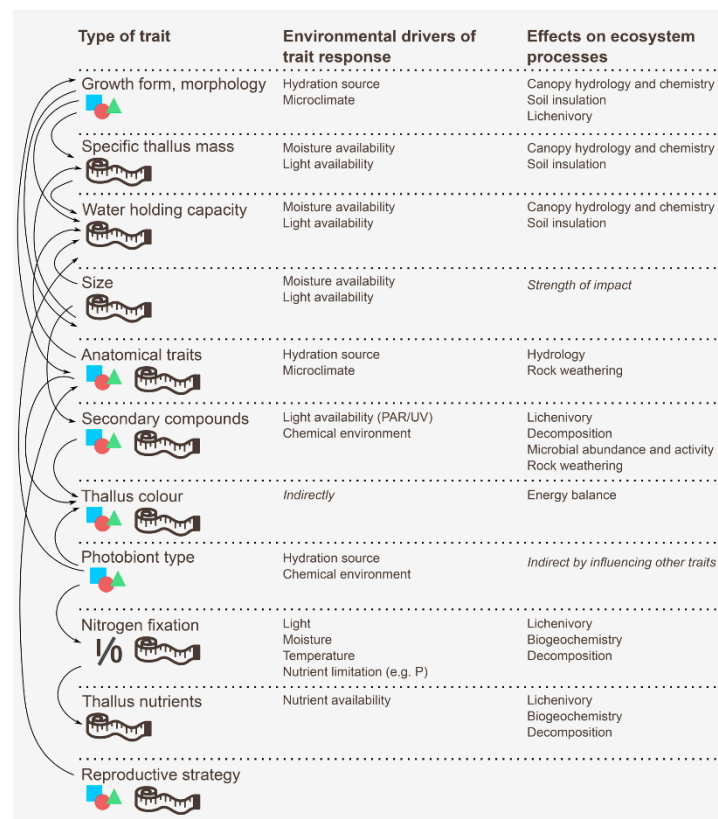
| Type of trait | Environmental drivers of trait response | Effects on ecosystem processes |
|---|---|---|
| Growth form, morphology | Hydration source<br>Microclimate | Canopy hydrology and chemistry<br>Soil insulation<br>Lichenivory |
| Specific thallus mass | Moisture availability<br>Light availability | Canopy hydrology and chemistry<br>Soil insulation |
| Water holding capacity | Moisture availability<br>Light availability | Canopy hydrology and chemistry<br>Soil insulation |
| Size | Moisture availability<br>Light availability | *Strength of impact* |
| Anatomical traits | Hydration source<br>Microclimate | Hydrology<br>Rock weathering |
| Secondary compounds | Light availability (PAR/UV)<br>Chemical environment | Lichenivory<br>Decomposition<br>Microbial abundance and activity<br>Rock weathering |
| Thallus colour | *Indirectly* | Energy balance |
| Photobiont type | Hydration source<br>Chemical environment | *Indirect by influencing other traits* |
| Nitrogen fixation<br>I/0 | Light<br>Moisture<br>Temperature<br>Nutrient limitation (e.g. P) | Lichenivory<br>Biogeochemistry<br>Decomposition |
| Thallus nutrients | Nutrient availability | Lichenivory<br>Biogeochemistry<br>Decomposition |
| Reproductive strategy | | |